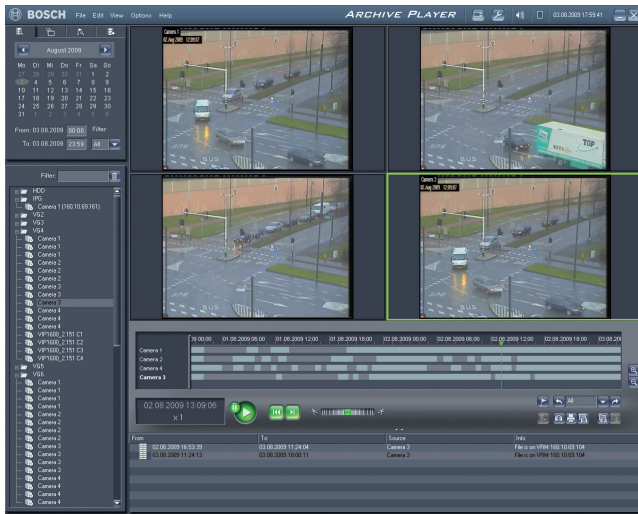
BOSCH File Edit View Options Help ARCHIVE PLAYER 03.08.2009 17:59:41

August 2009

| Mo | Di | Mi | Do | Fr | Sa | So |
|---|---|---|---|---|---|---|
| 27 | 28 | 29 | 30 | 31 | 1 | 2 |
| 3 | 4 | 5 | 6 | 7 | 8 | 9 |
| 10 | 11 | 12 | 13 | 14 | 15 | 16 |
| 17 | 18 | 19 | 20 | 21 | 22 | 23 |
| 24 | 25 | 26 | 27 | 28 | 29 | 30 |
| 31 | | | | | | |

From: 03.08.2009 00:00 Filter

To: 03.08.2009 23:59 All

Filter:

HDD
IPG
Camera 1 (160.10.69.161)
VG2
VG3
VG4
Camera 1
Camera 1
Camera 1
Camera 2
Camera 2
Camera 2
Camera 2
Camera 3
Camera 3
Camera 3
Camera 4
Camera 4
Camera 4
VIP1600_2151 C1
VIP1600_2151 C2
VIP1600_2151 C3
VIP1600_2151 C4
VG5
VG6
Camera 1
Camera 1
Camera 1
Camera 1
Camera 2
Camera 2
Camera 2
Camera 2
Camera 3
Camera 3
Camera 3
Camera 3
Camera 4
Camera 4
Camera 4
Camera 4

Camera 1
02 Aug 2009 12:09:07

Camera 3
02 Aug 2009 13:09:07

TOP

BUS

00:00 01.08.2009 06:00 01.08.2009 12:00 01.08.2009 18:00 02.08.2009 00:00 02.08.2009 06:00 02.08.2009 12:00 02.08.2009 18:00 03.08.20

Camera 1
Camera 2
Camera 4
Camera 3

02.08.2009 13:09:06
x 1

All

| From | To | Source | Info |
|---|---|---|---|
| 02.08.2009 16:53:29 | 03.08.2009 11:24:04 | Camera 3 | File is on VRM 160.10.69.104 |
| 03.08.2009 11:24:13 | 03.08.2009 18:00:11 | Camera 3 | File is on VRM 160.10.69.104 |